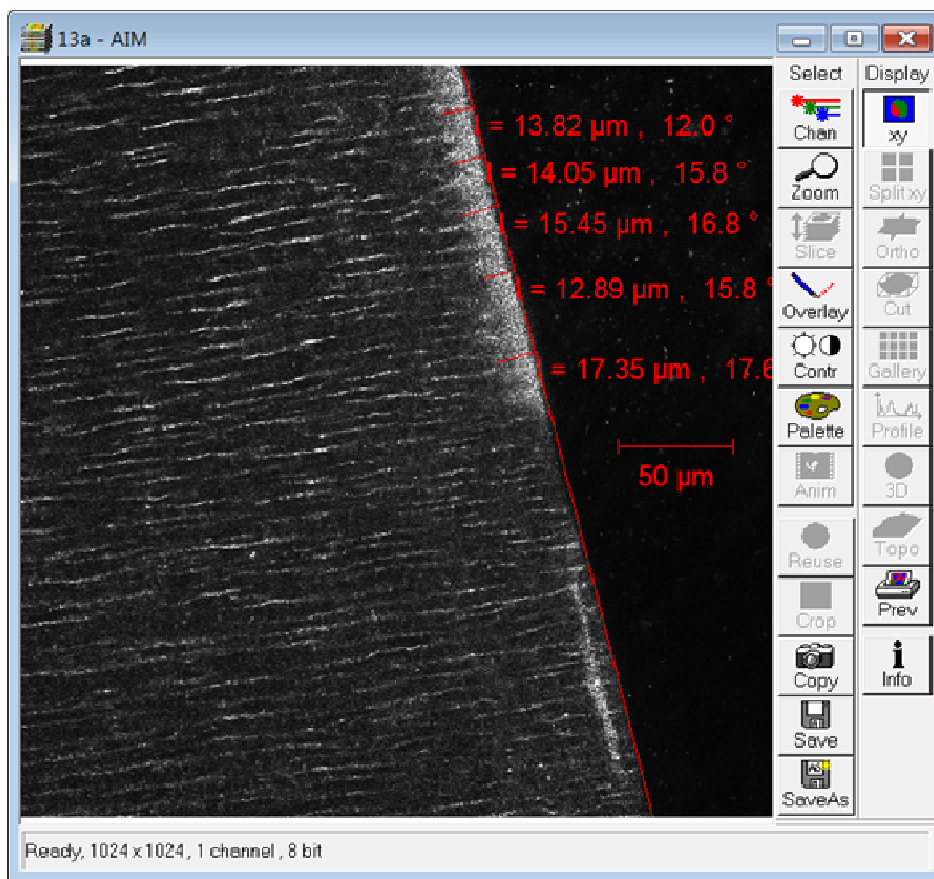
13a - AIM

l = 13.82 µm , 12.0 °
l = 14.05 µm , 15.8 °
l = 15.45 µm , 16.8 °
l = 12.89 µm , 15.8 °
l = 17.35 µm , 17.6

50 µm

Select
Chan
Zoom
Slice
Overlay
Contr
Palette
Anim
Reuse
Crop
Copy
Save
SaveAs

Display
xy
Split xy
Ortho
Cut
Gallery
Profile
3D
Topo
Prev
Info

Ready, 1024 x 1024, 1 channel , 8 bit